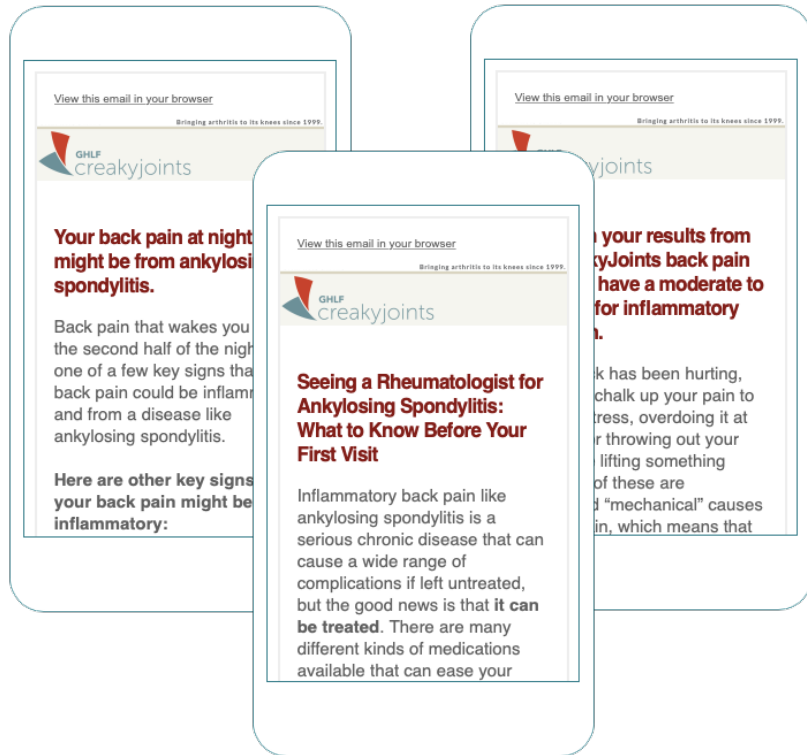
View this email in your browser

Bringing arthritis to its knees since 1999.

GHLF creakyjoints

Your back pain at night might be from ankylosing spondylitis.

Back pain that wakes you the second half of the nigh one of a few key signs tha back pain could be inflamm and from a disease like ankylosing spondylitis.

Here are other key signs your back pain might be inflammatory:

View this email in your browser

Bringing arthritis to its knees since 1999.

GHLF creakyjoints

n your results from kyJoints back pain have a moderate to for inflammatory n.

k has been hurting, chalk up your pain to tress, overdoing it at r throwing out your lifting something of these are "mechanical" causes in, which means that

View this email in your browser

Bringing arthritis to its knees since 1999.

GHLF creakyjoints

Seeing a Rheumatologist for Ankylosing Spondylitis: What to Know Before Your First Visit

Inflammatory back pain like ankylosing spondylitis is a serious chronic disease that can cause a wide range of complications if left untreated, but the good news is that **it can be treated**. There are many different kinds of medications available that can ease your